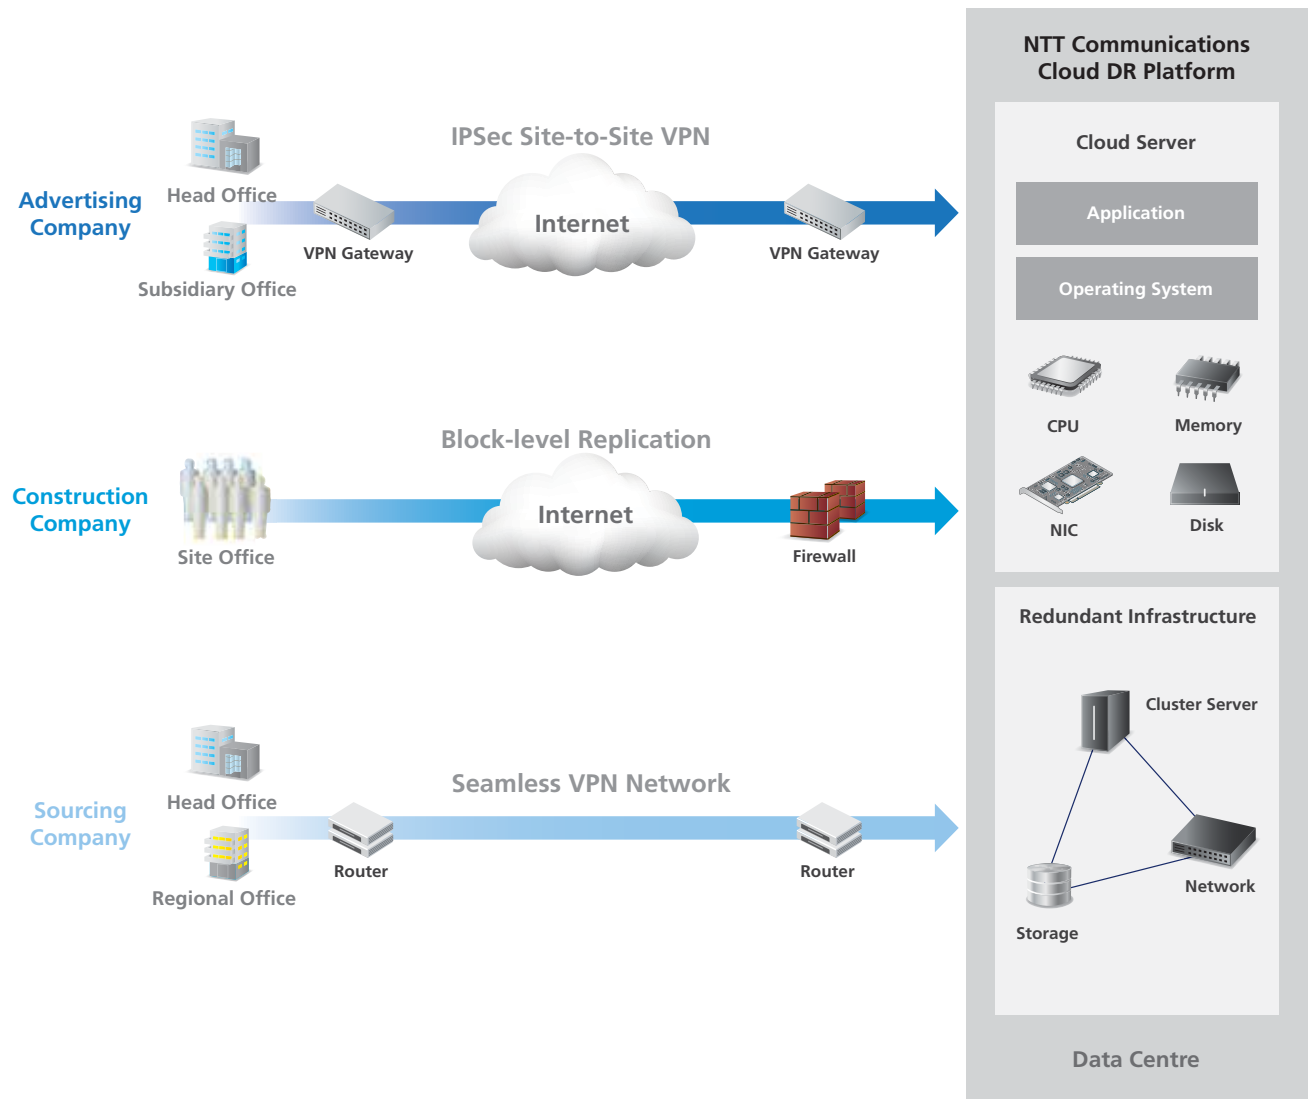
Advertising Company

Head Office

Subsidiary Office

IPSec Site-to-Site VPN

VPN Gateway

Internet

VPN Gateway

Construction Company

Site Office

Block-level Replication

Internet

Firewall

Sourcing Company

Head Office

Regional Office

Seamless VPN Network

Router

Router

NTT Communications Cloud DR Platform

Cloud Server

Application

Operating System

CPU

Memory

NIC

Disk

Redundant Infrastructure

Cluster Server

Network

Storage

Data Centre